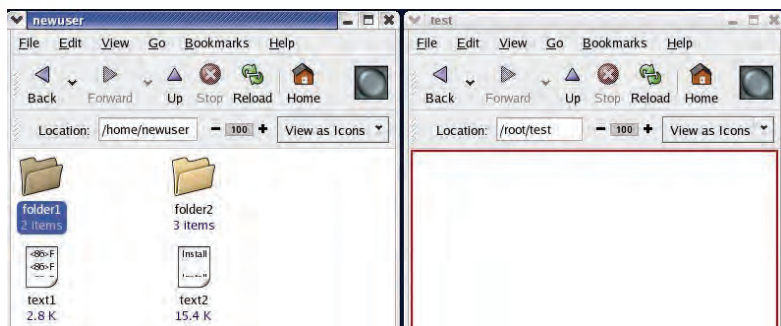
newuser

File Edit View Go Bookmarks Help

Back Forward Up Stop Reload Home

Location: /home/newuser − 100 + View as Icons

folder1
2 items

folder2
3 items

<86>F
<86>F

Install

text1
2.8 K

text2
15.4 K

test

File Edit View Go Bookmarks Help

Back Forward Up Stop Reload Home

Location: /root/test − 100 + View as Icons